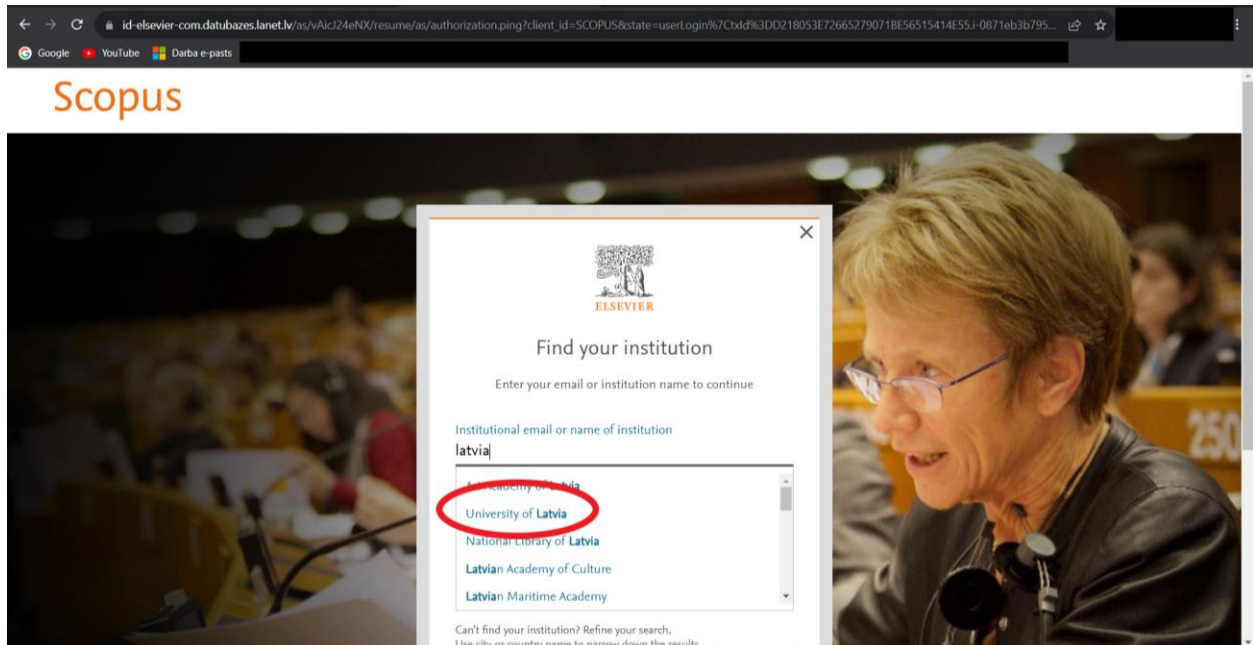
id-elsevier-com.datubazes.lanet.lv/as/vAicJ24eNX/resume/as/authorization.ping?client_id=SCOPUS&state=userLogin%7CtxId%3DD218053E72665279071BE56515414E55.i-0871eb3b795...

Google YouTube Darba e-pasts

Scopus

ELSEVIER

Find your institution

Enter your email or institution name to continue

Institutional email or name of institution

latvia

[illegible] Academy of Latvia

University of Latvia

National Library of Latvia

Latvian Academy of Culture

Latvian Maritime Academy

Can't find your institution? Refine your search.

Use city or country name to narrow down the results

250